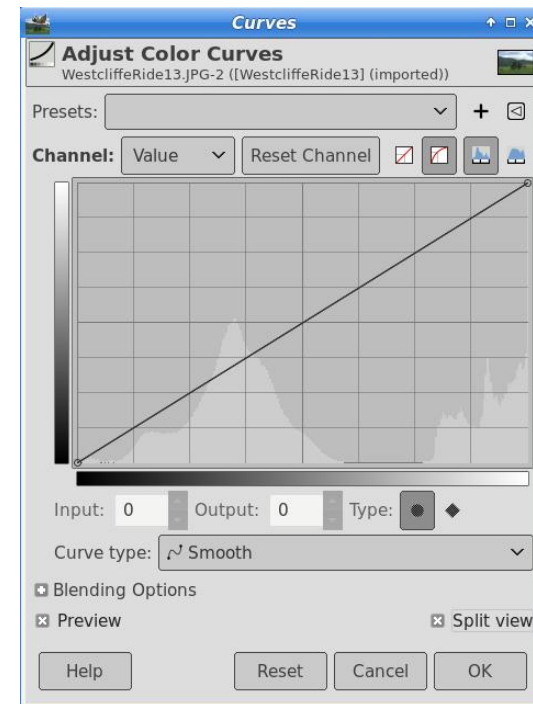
Curves

Adjust Color Curves
WestcliffeRide13.JPG-2 ([WestcliffeRide13] (imported))

Presets:

Channel: Value Reset Channel

Input: 0 Output: 0 Type:

Curve type: Smooth

Blending Options

Preview

Split view

Help Reset Cancel OK